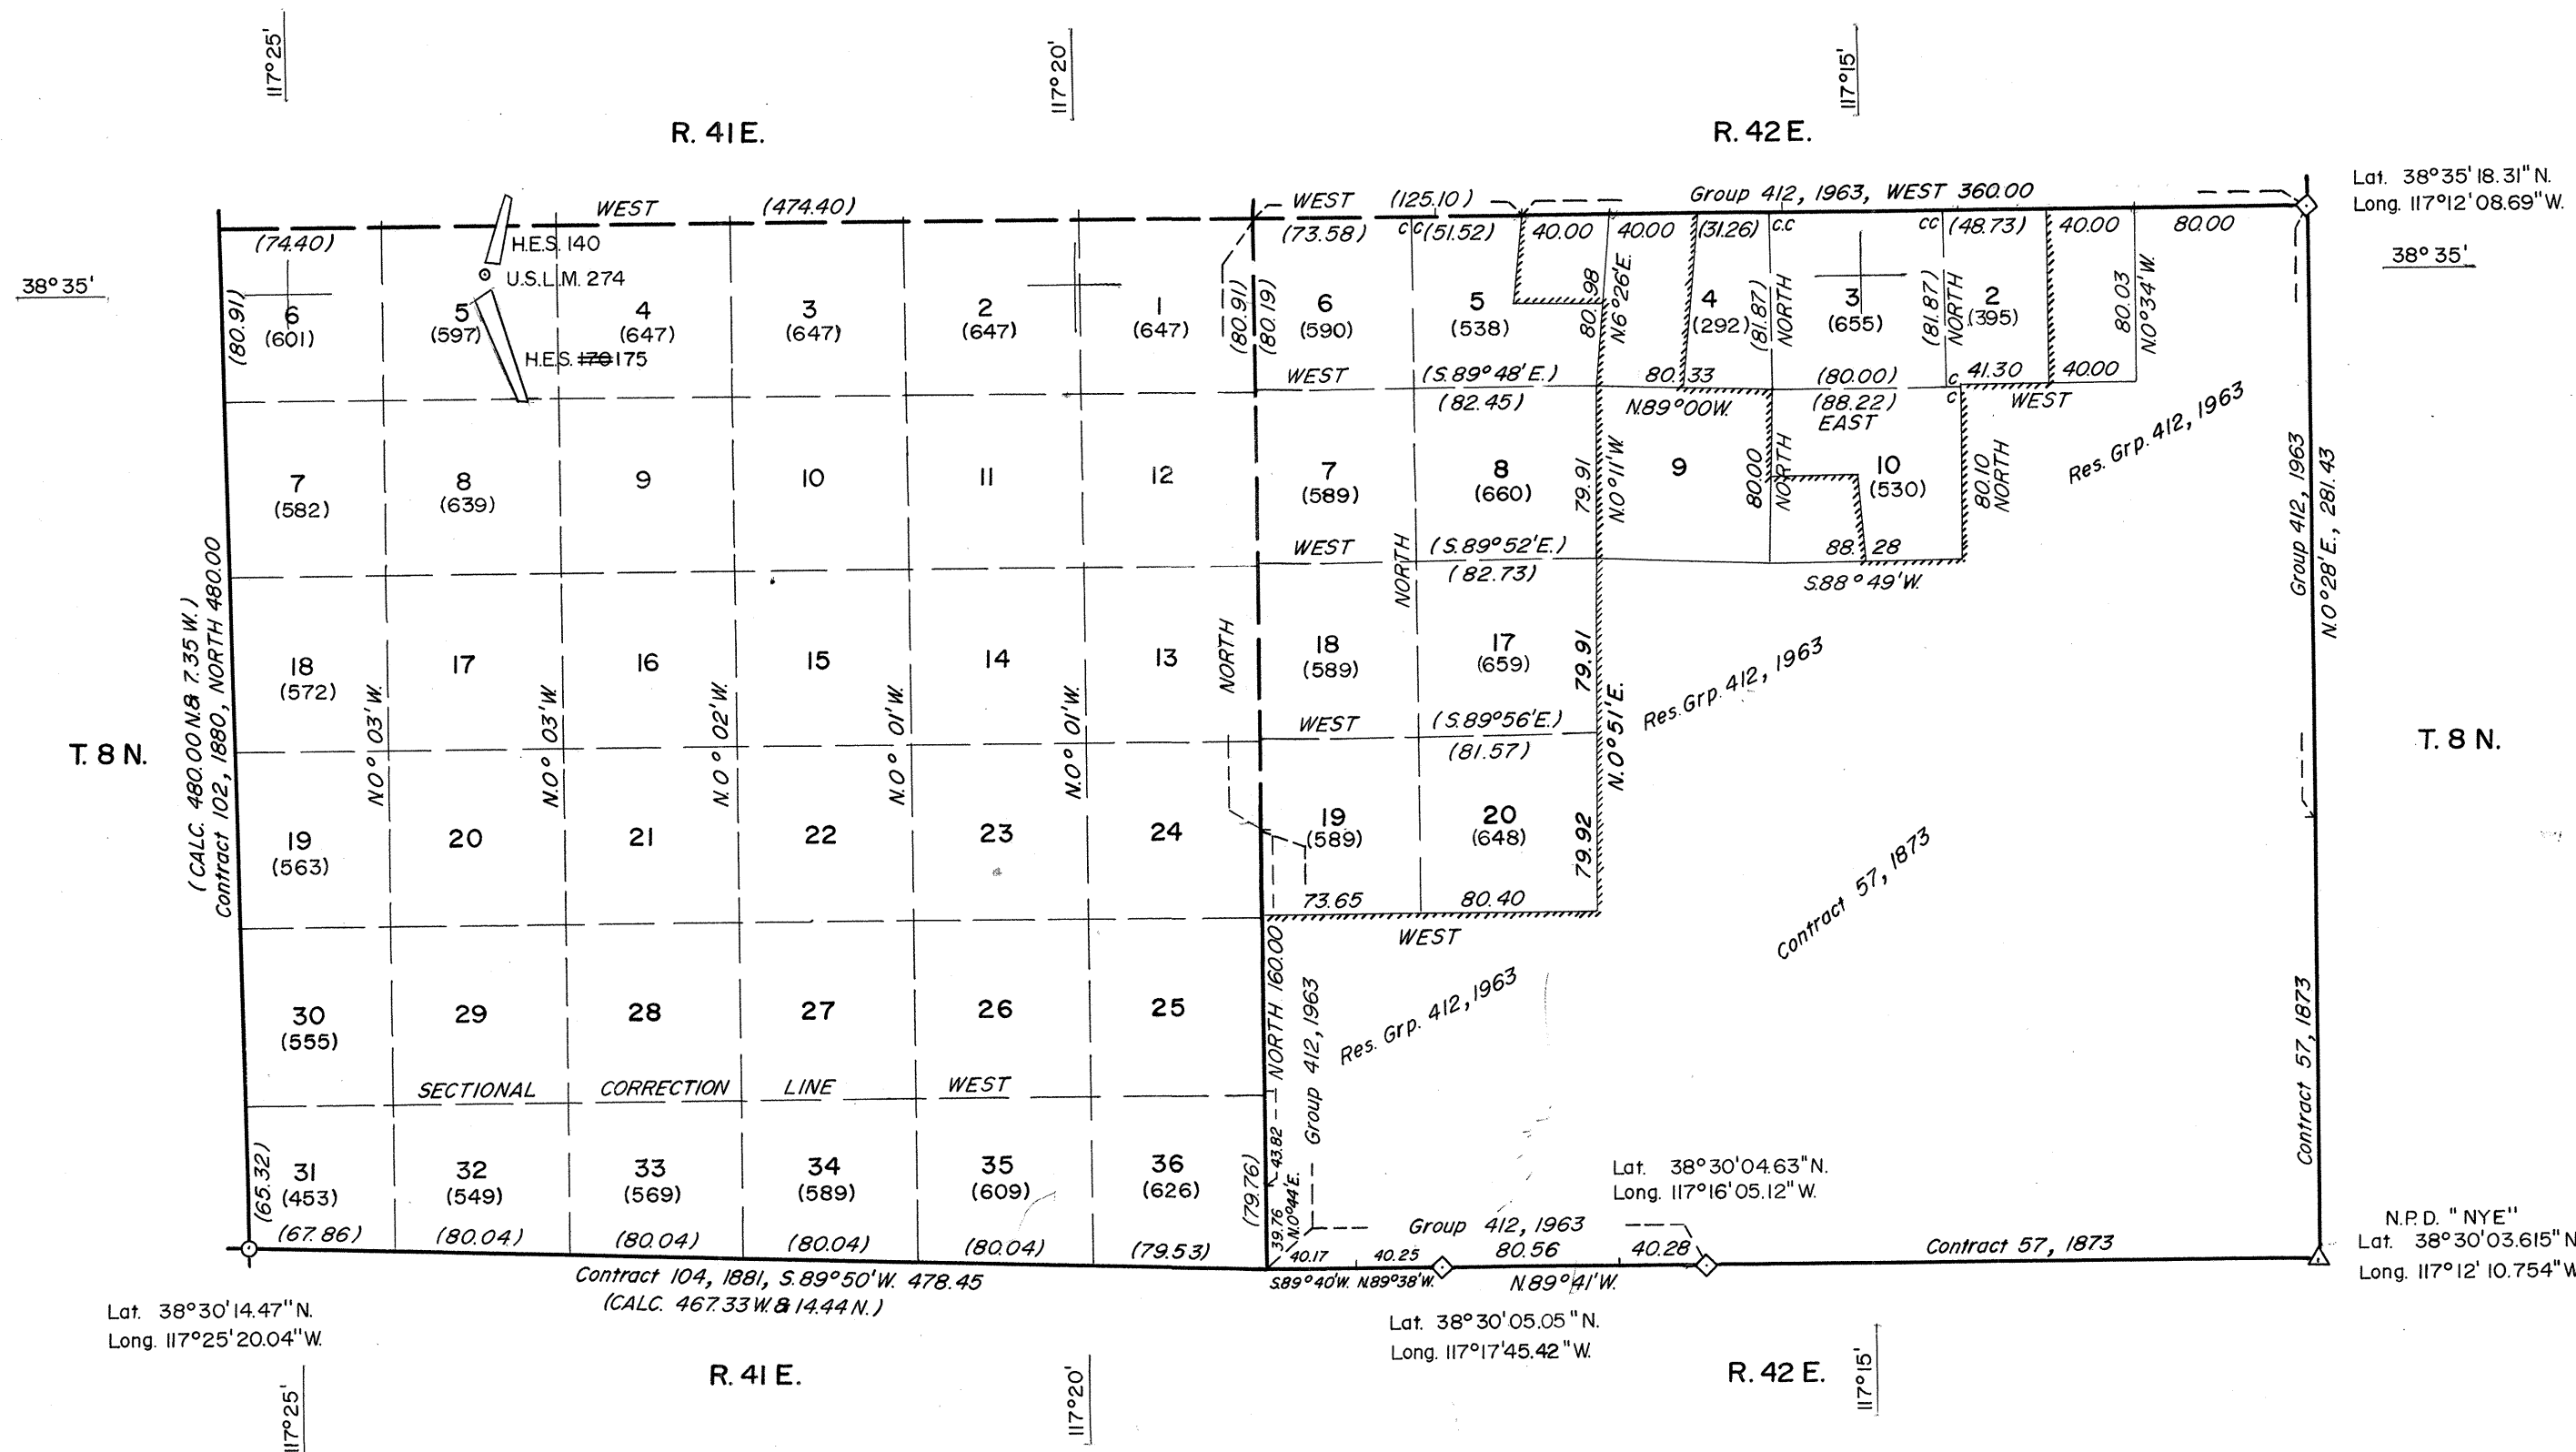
117°25'
117°20'
117°15'

R. 41 E.
R. 42 E.

Lat. 38°35' 18.31" N.
Long. 117°12' 08.69" W.

38°35'
38°35'

WEST (474.40)
(74.40)
WEST (125.10)
(73.58)
c c (51.52)
Group 412, 1963, WEST 360.00
40.00 40.00 (31.26) c.c
cc (48.73) 40.00 80.00

H.E.S. 140
U.S.L.M. 274
H.E.S. ~~170~~ 175

(80.91)
6 (601)
5 (597)
4 (647)
3 (647)
2 (647)
1 (647)
(80.91) (80.19)
6 (590)
5 (538)
80.98 N.6°26'E.
4 (292)
(81.87) NORTH
3 (655)
(81.87) NORTH
2 (395)
80.03 N.0°34'W.

WEST (S.89°48'E.) (82.45)
80.33
(80.00) (88.22)
c 41.30 40.00
N89°00W.
EAST
c WEST

7 (582)
8 (639)
9
10
11
12
7 (589)
8 (660)
79.91 N.0°11'W.
9
80.00 NORTH
10 (530)
80.10 NORTH
Res. Grp. 412, 1963

WEST NORTH (S.89°52'E.) (82.73)
88.28
S.88°49'W.

Group 412, 1963
N.0°28'E., 281.43

( CALC. 480.00 N.& 7.35 W.)
Contract 102, 1880, NORTH 480.00

18 (572)
17
16
15
14
13
NORTH
18 (589)
17 (659)
79.91
Res. Grp. 412, 1963

N.0° 03'W.
N.0° 03'W.
N.0° 02'W.
N.0° 01'W.
N.0° 01'W.

T. 8 N.
T. 8 N.

WEST (S.89°56'E.) (81.57)
N.0°51'E.

19 (563)
20
21
22
23
24
19 (589)
20 (648)
79.92
73.65 80.40
WEST

Contract 57, 1873

30 (555)
29
28
27
26
25
NORTH 160.00
Group 412, 1963
Res. Grp. 412, 1963

SECTIONAL CORRECTION LINE WEST

(65.32)
31 (453)
32 (549)
33 (569)
34 (589)
35 (609)
36 (626)
(79.76)
43.82
39.76 N.0°44'E.

Contract 57, 1873

Lat. 38°30'04.63" N.
Long. 117°16'05.12" W.

(67.86) (80.04) (80.04) (80.04) (80.04) (79.53)
Group 412, 1963
40.17 40.25 80.56 40.28
Contract 57, 1873

N.P.D. "NYE"
Lat. 38°30'03.615" N
Long. 117°12' 10.754" W

Contract 104, 1881, S.89°50'W. 478.45
(CALC. 467.33 W.& 14.44 N.)
S.89°40'W. N.89°38'W.
N.89°41'W.

Lat. 38°30'14.47" N.
Long. 117°25'20.04" W.

Lat. 38°30'05.05" N.
Long. 117°17'45.42" W.

R. 41 E.
R. 42 E.

117°25'
117°20'
117°15'